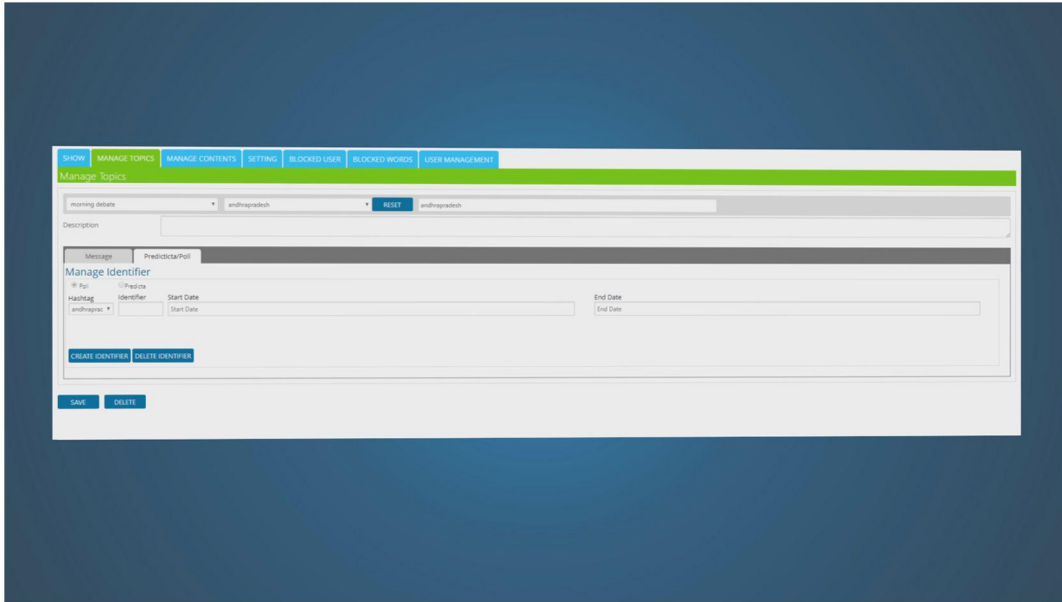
SHOW MANAGE TOPICS MANAGE CONTENTS SETTING BLOCKED USER BLOCKED WORDS USER MANAGEMENT

Manage Topics

morning debate ▾ andhrapradesh ▾ RESET andhrapradesh

Description

Message Predicticta/Poll

Manage Identifier

Pol Predicta

Hashtag Identifier Start Date End Date

andhraprac ▾ Start Date End Date

CREATE IDENTIFIER DELETE IDENTIFIER

SAVE DELETE